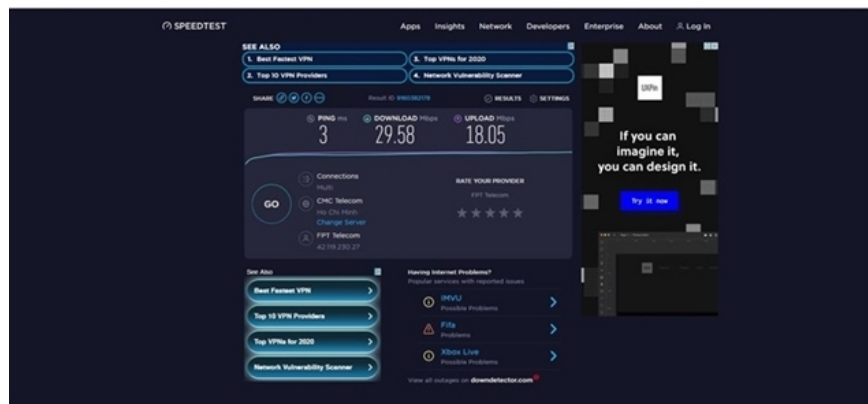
SPEEDTEST

Apps Insights Network Developers Enterprise About Log In

SEE ALSO

1. Best Fastest VPN
3. Top VPNs for 2020
2. Top 10 VPN Providers
4. Network Vulnerability Scanner

SHARE

Result ID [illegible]

RESULTS SETTINGS

PING ms
3

DOWNLOAD Mbps
29.58

UPLOAD Mbps
18.05

GO

Connections
Multi

CMC Telecom
Ho Chi Minh
Change Server

FPT Telecom
42.119.230.27

RATE YOUR PROVIDER
FPT Telecom

See Also

Best Fastest VPN
Top 10 VPN Providers
Top VPNs for 2020
Network Vulnerability Scanner

Having Internet Problems?
Popular services with reported issues

IMVU
Possible Problems

Fifa
Problems

Xbox Live
Possible Problems

View all outages on downdetector.com

UXPin

If you can imagine it, you can design it.

Try it now